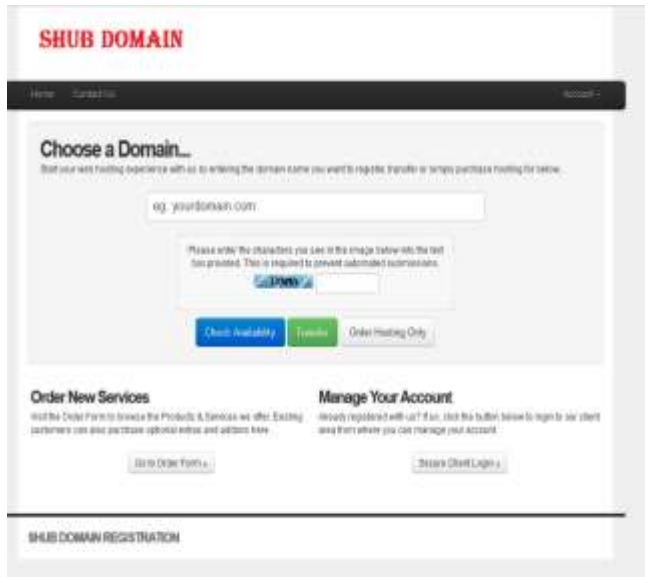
SHUB DOMAIN

Home Contact Us Account

Choose a Domain...

Start your web hosting experience with us by entering the domain name you want to register, transfer or simply purchase hosting for below.

eg. yourdomain.com

Please enter the characters you see in the image below into the text box provided. This is required to prevent automated submissions.

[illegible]

Check Availability Transfer Order Hosting Only

Order New Services

Visit the Order Form to browse the Products & Services we offer. Existing customers can also purchase optional extras and addons here.

Go to Order Form »

Manage Your Account

Already registered with us? If so, click the button below to login to our client area from where you can manage your account.

Secure Client Login »

SHUB DOMAIN REGISTRATION